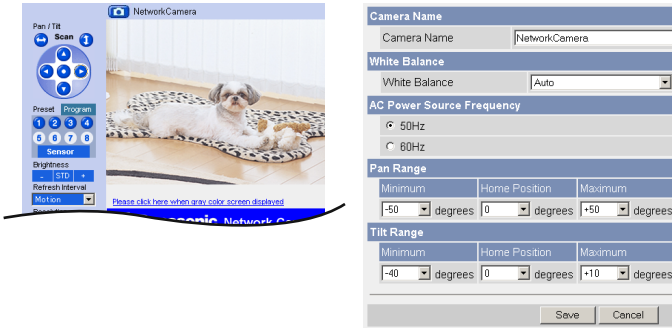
NetworkCamera

Pan / Tilt

Scan

Preset Program

1 2 3 4

5 6 7 8

Sensor

Brightness

- STD +

Refresh Interval

Motion

Please click here when gray color screen displayed

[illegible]sonic Network Ca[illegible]

Camera Name

Camera Name NetworkCamera

White Balance

White Balance Auto

AC Power Source Frequency

50Hz

60Hz

Pan Range

| Minimum | Home Position | Maximum |
|---|---|---|
| -50 degrees | 0 degrees | +50 degrees |

Tilt Range

| Minimum | Home Position | Maximum |
|---|---|---|
| -40 degrees | 0 degrees | +10 degrees |

Save Cancel